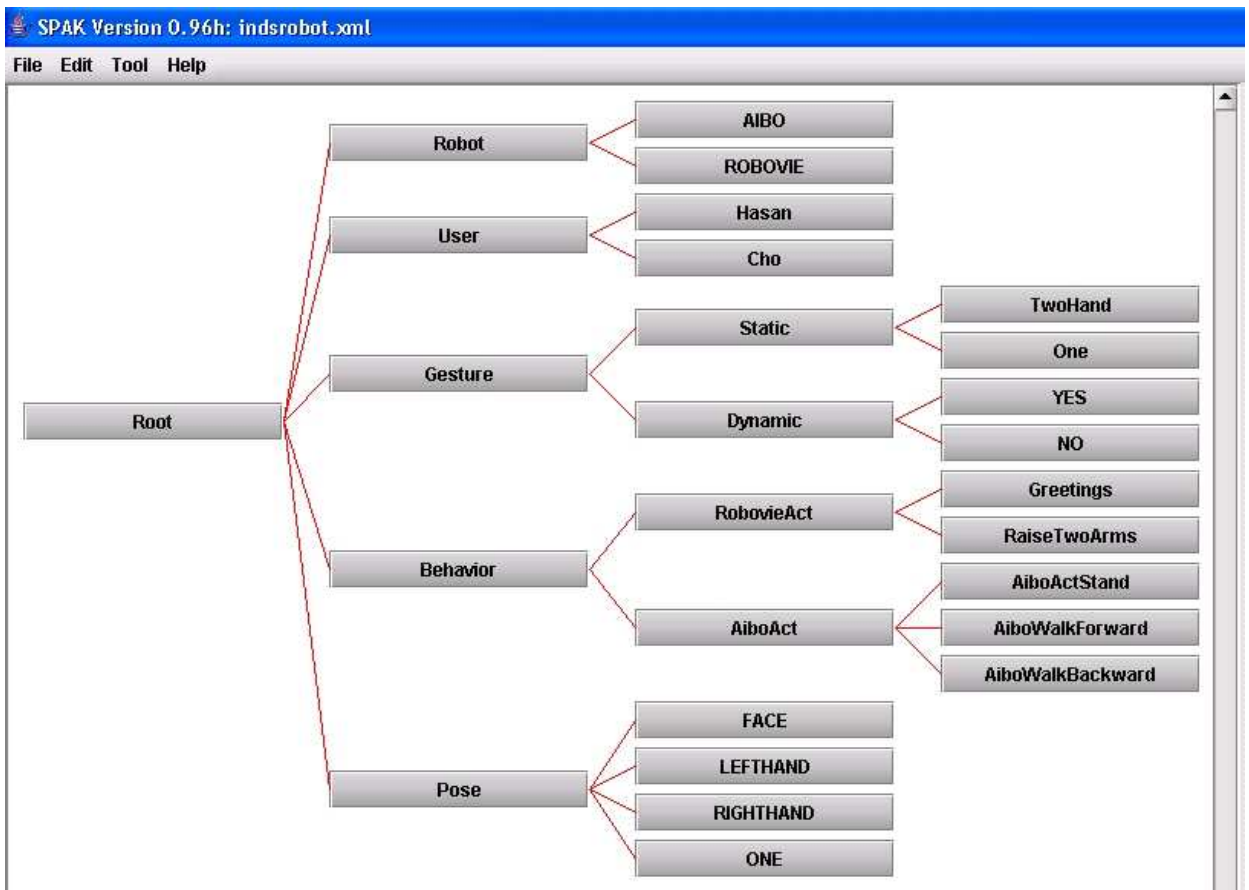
SPAK Version 0.96h: indsrobot.xml

File Edit Tool Help

Robot
AIBO
ROBOVIE
User
Hasan
Cho
Gesture
Static
TwoHand
One
Dynamic
YES
NO
Root
Behavior
RobovieAct
Greetings
RaiseTwoArms
AiboAct
AiboActStand
AiboWalkForward
AiboWalkBackward
Pose
FACE
LEFTHAND
RIGHTHAND
ONE